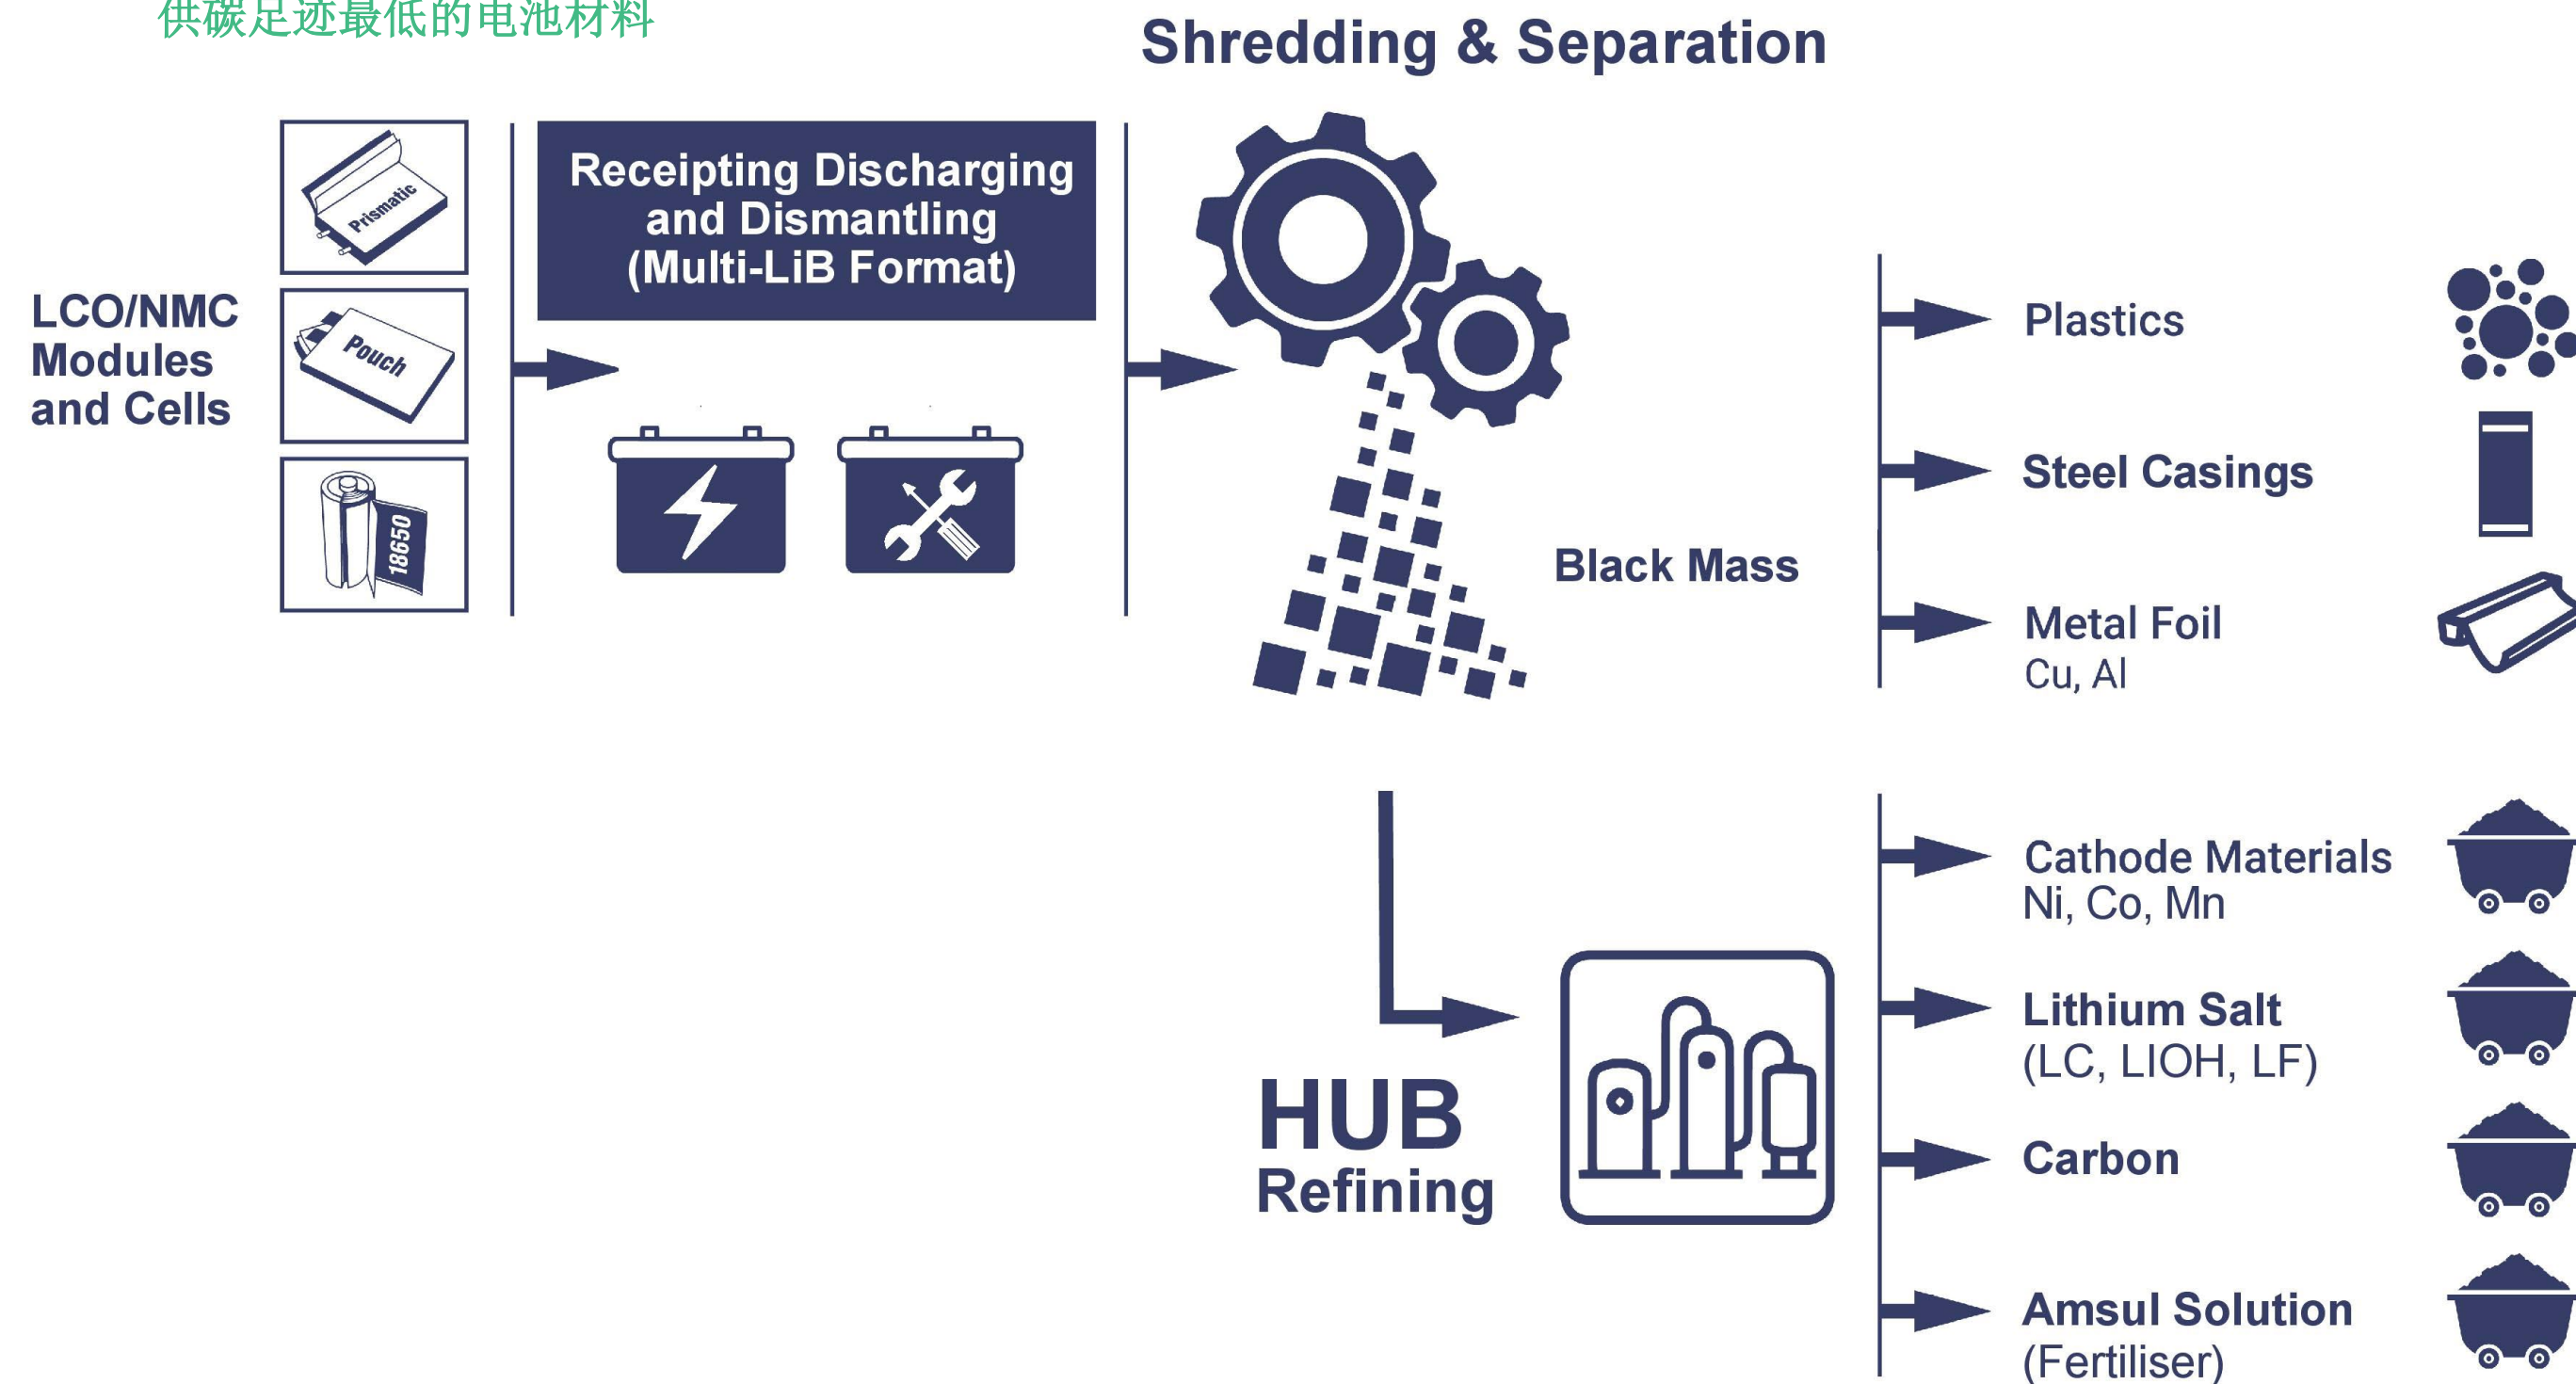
供碳足迹最低的电池材料

Shredding & Separation

LCO/NMC Modules and Cells

Prismatic

Pouch

18650

Receipting Discharging and Dismantling (Multi-LiB Format)

Black Mass

Plastics

Steel Casings

Metal Foil
Cu, Al

HUB
Refining

Cathode Materials
Ni, Co, Mn

Lithium Salt
(LC, LIOH, LF)

Carbon

Amsul Solution
(Fertiliser)